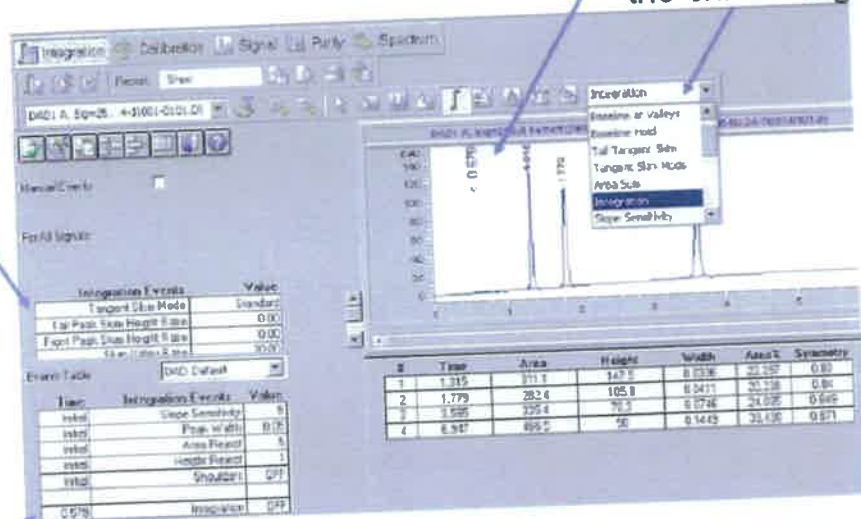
Integration Calibration Signal Purity Spectrum

Preset: Start

DAD1 A, Sig=25...

Integration

Baseline at Valleys
Baseline Hold
Tail Tangent Skim
Tangent Skim Mode
Area Sum
Integration
Slope Sensitivity

Manual Events

For All Signals:

| Integration Events | Value |
|---|---|
| Tangent Skim Mode | Standard |
| Tail Peak Skim Height Ratio | 0.00 |
| Front Peak Skim Height Ratio | 0.00 |
| Skim Valley Ratio | 20.00 |

Events Table: DAD Default

| Time | Integration Events | Value |
|---|---|---|
| Initial | Slope Sensitivity | 5 |
| Initial | Peak Width | 0.05 |
| Initial | Area Reject | 5 |
| Initial | Height Reject | 1 |
| Initial | Shoulders | OFF |
| 0.579 | Integration | OFF |

0.579
1.779

| # | Time | Area | Height | Width | Area% | Symmetry |
|---|---|---|---|---|---|---|
| 1 | 1.315 | 911.1 | 147.5 | 0.0336 | 22.297 | 0.83 |
| 2 | 1.779 | 282.4 | 105.8 | 0.0411 | 20.138 | 0.84 |
| 3 | 3.685 | 335.4 | 70.3 | 0.0746 | 24.035 | 0.649 |
| 4 | 6.947 | 466.5 | 50 | 0.1443 | 33.430 | 0.671 |